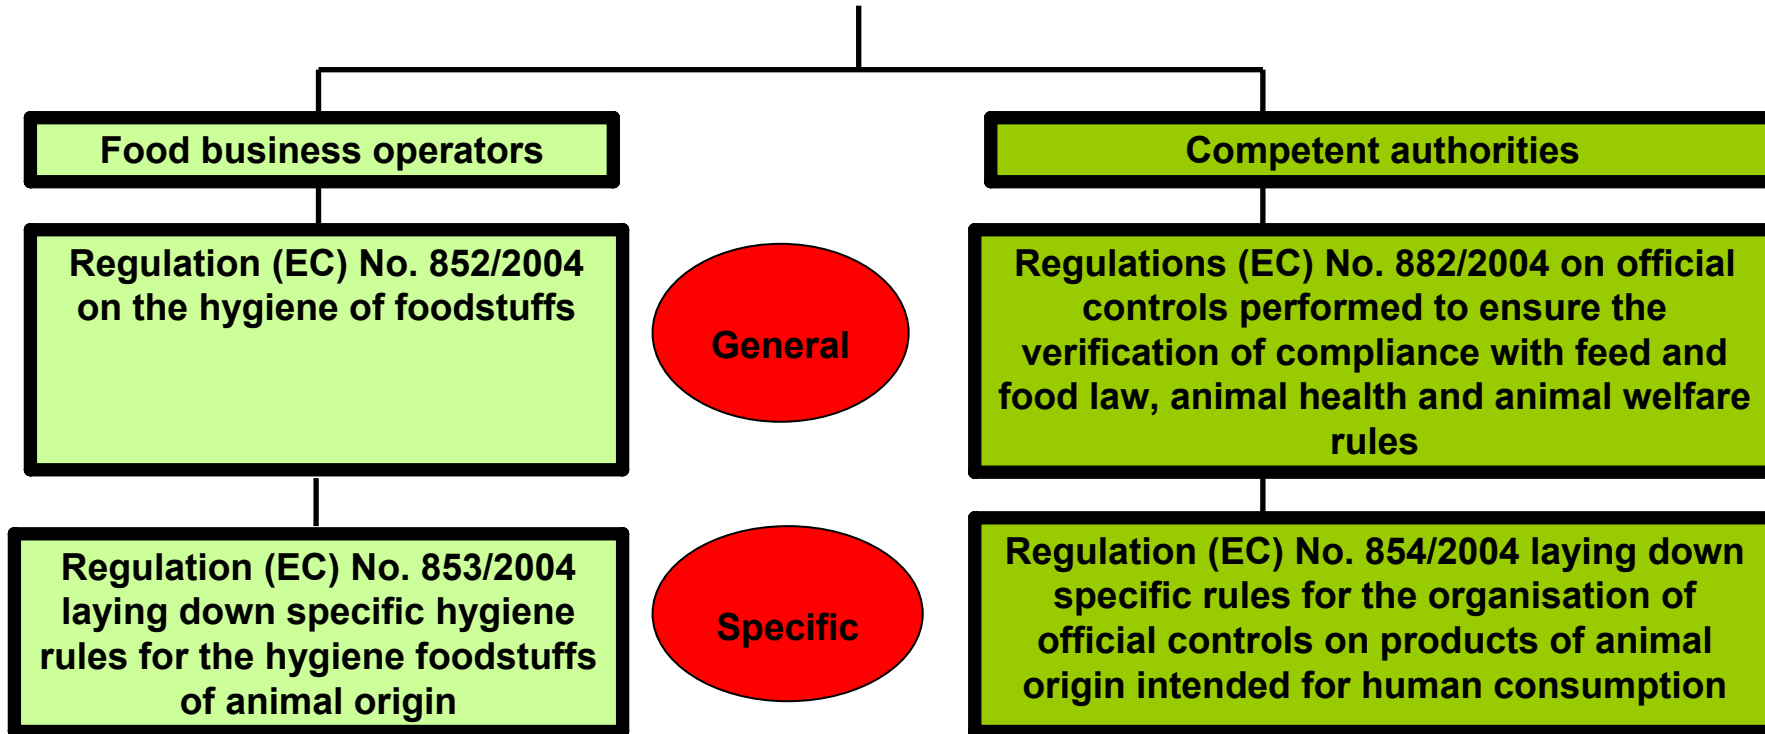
Food business operators

Competent authorities

Regulation (EC) No. 852/2004 on the hygiene of foodstuffs

General

Regulations (EC) No. 882/2004 on official controls performed to ensure the verification of compliance with feed and food law, animal health and animal welfare rules

Regulation (EC) No. 853/2004 laying down specific hygiene rules for the hygiene foodstuffs of animal origin

Specific

Regulation (EC) No. 854/2004 laying down specific rules for the organisation of official controls on products of animal origin intended for human consumption